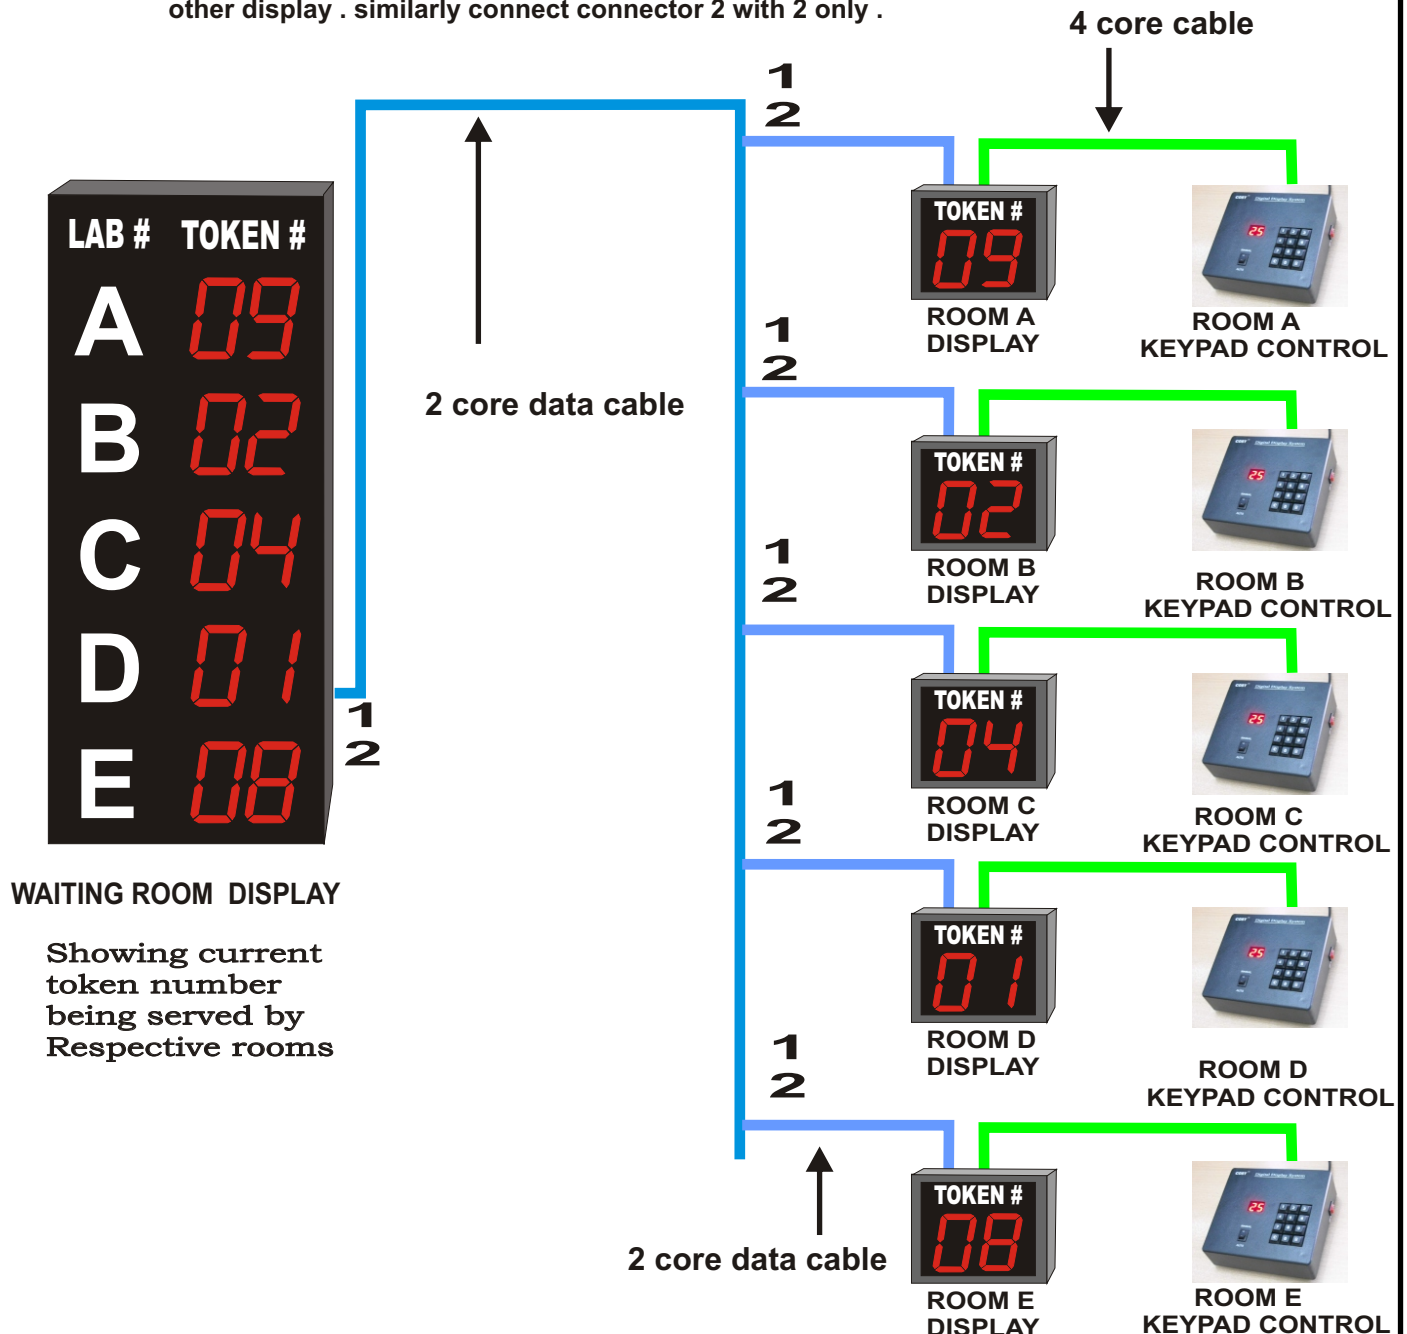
other display . similarly connect connector 2 with 2 only .

4 core cable

LAB # TOKEN #
A 09
B 02
C 04
D 01
E 08

1
2

2 core data cable

1
2

TOKEN #
09
ROOM A
DISPLAY

25

ROOM A
KEYPAD CONTROL

1
2

TOKEN #
02
ROOM B
DISPLAY

25

ROOM B
KEYPAD CONTROL

1
2

TOKEN #
04
ROOM C
DISPLAY

25

ROOM C
KEYPAD CONTROL

1
2

TOKEN #
01
ROOM D
DISPLAY

25

ROOM D
KEYPAD CONTROL

1
2

TOKEN #
08
ROOM E
DISPLAY

25

ROOM E
KEYPAD CONTROL

1
2

WAITING ROOM DISPLAY

Showing current token number being served by Respective rooms

2 core data cable